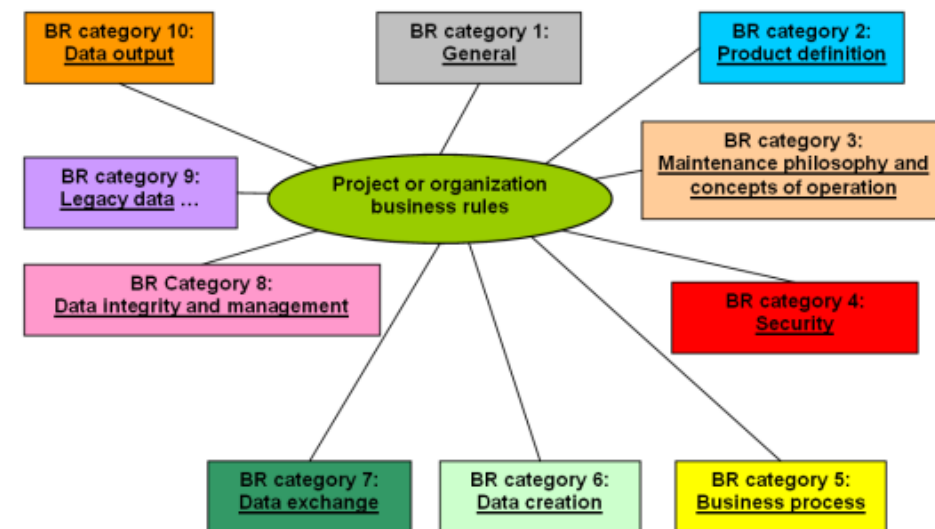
BR category 10:
Data output

BR category 1:
General

BR category 2:
Product definition

BR category 3:
Maintenance philosophy and concepts of operation

BR category 9:
Legacy data ...

Project or organization business rules

BR Category 8:
Data integrity and management

BR category 4:
Security

BR category 7:
Data exchange

BR category 6:
Data creation

BR category 5:
Business process